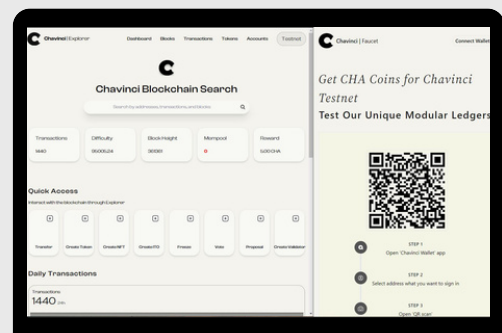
Chavinci | Explorer
Dashboard Blocks Transactions Tokens Accounts Testnet

Chavinci Blockchain Search
Search by addresses, transactions, and blocks

| Transactions | Difficulty | Block Height | Mempool | Reward |
|---|---|---|---|---|
| 1440 | 3500624 | 36061 | 0 | 5.00 CHA |

Quick Access
Interact with the blockchain through Explorer

Transfer Create Token Create NFT Create ITO Freeze Vote Proposal Create Validator

Daily Transactions
Transactions
1440 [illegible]

Chavinci | Faucet
Connect Wallet

Get CHA Coins for Chavinci Testnet
Test Our Unique Modular Ledgers

STEP 1
Open 'Chavinci Wallet' app

STEP 2
Select address what you want to sign in

STEP 3
Open 'QR scan'